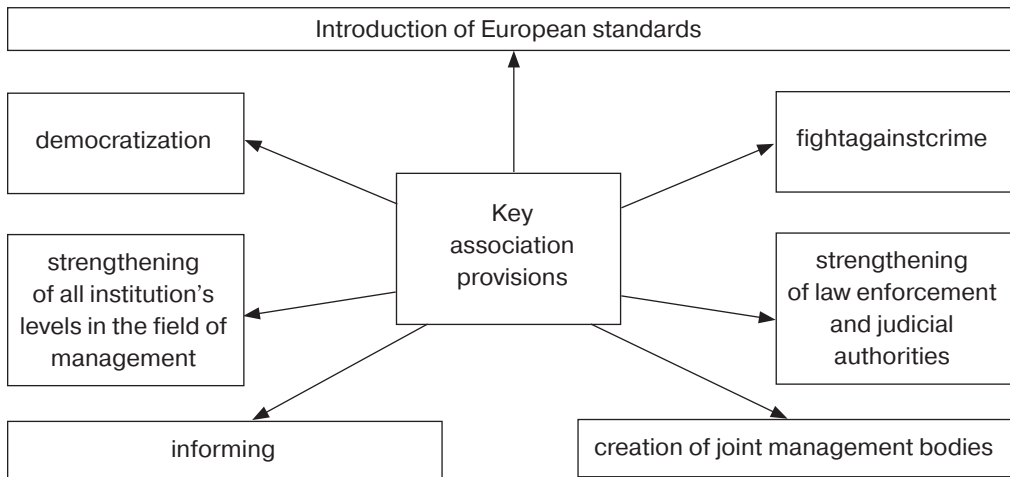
Introduction of European standards

democratization

fightagainstcrime

Key association provisions

strengthening of all institution's levels in the field of management

strengthening of law enforcement and judicial authorities

informing

creation of joint management bodies